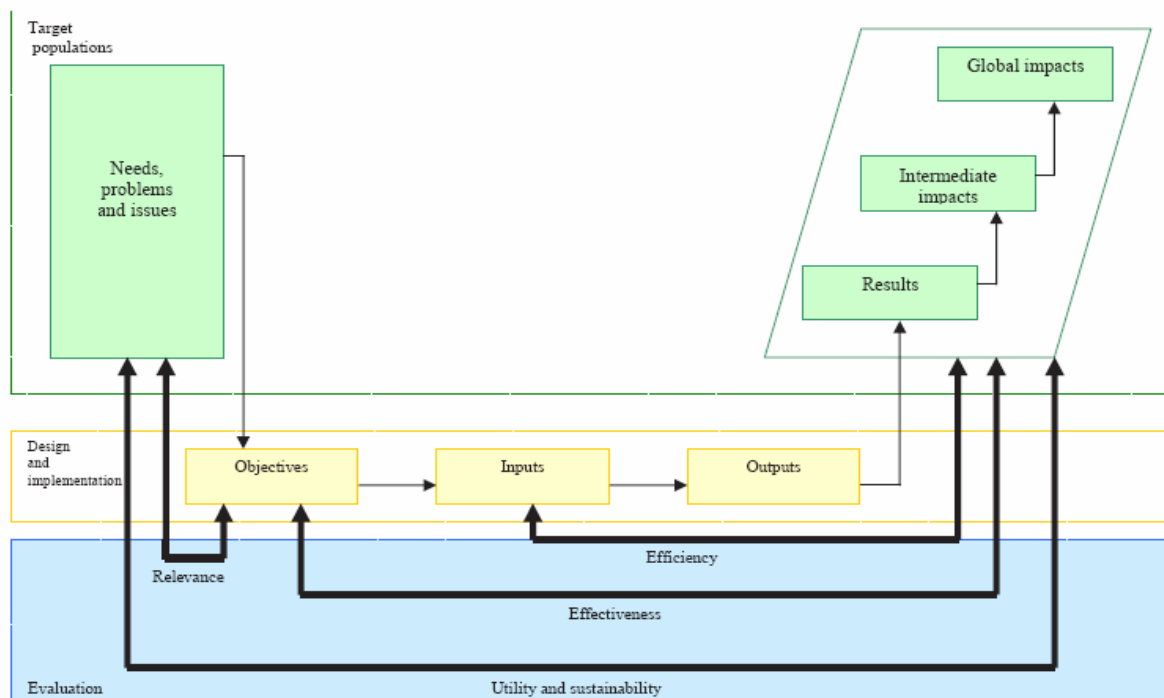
Target populations

Needs, problems and issues

Global impacts

Intermediate impacts

Results

Design and implementation

Objectives

Inputs

Outputs

Efficiency

Relevance

Effectiveness

Evaluation

Utility and sustainability